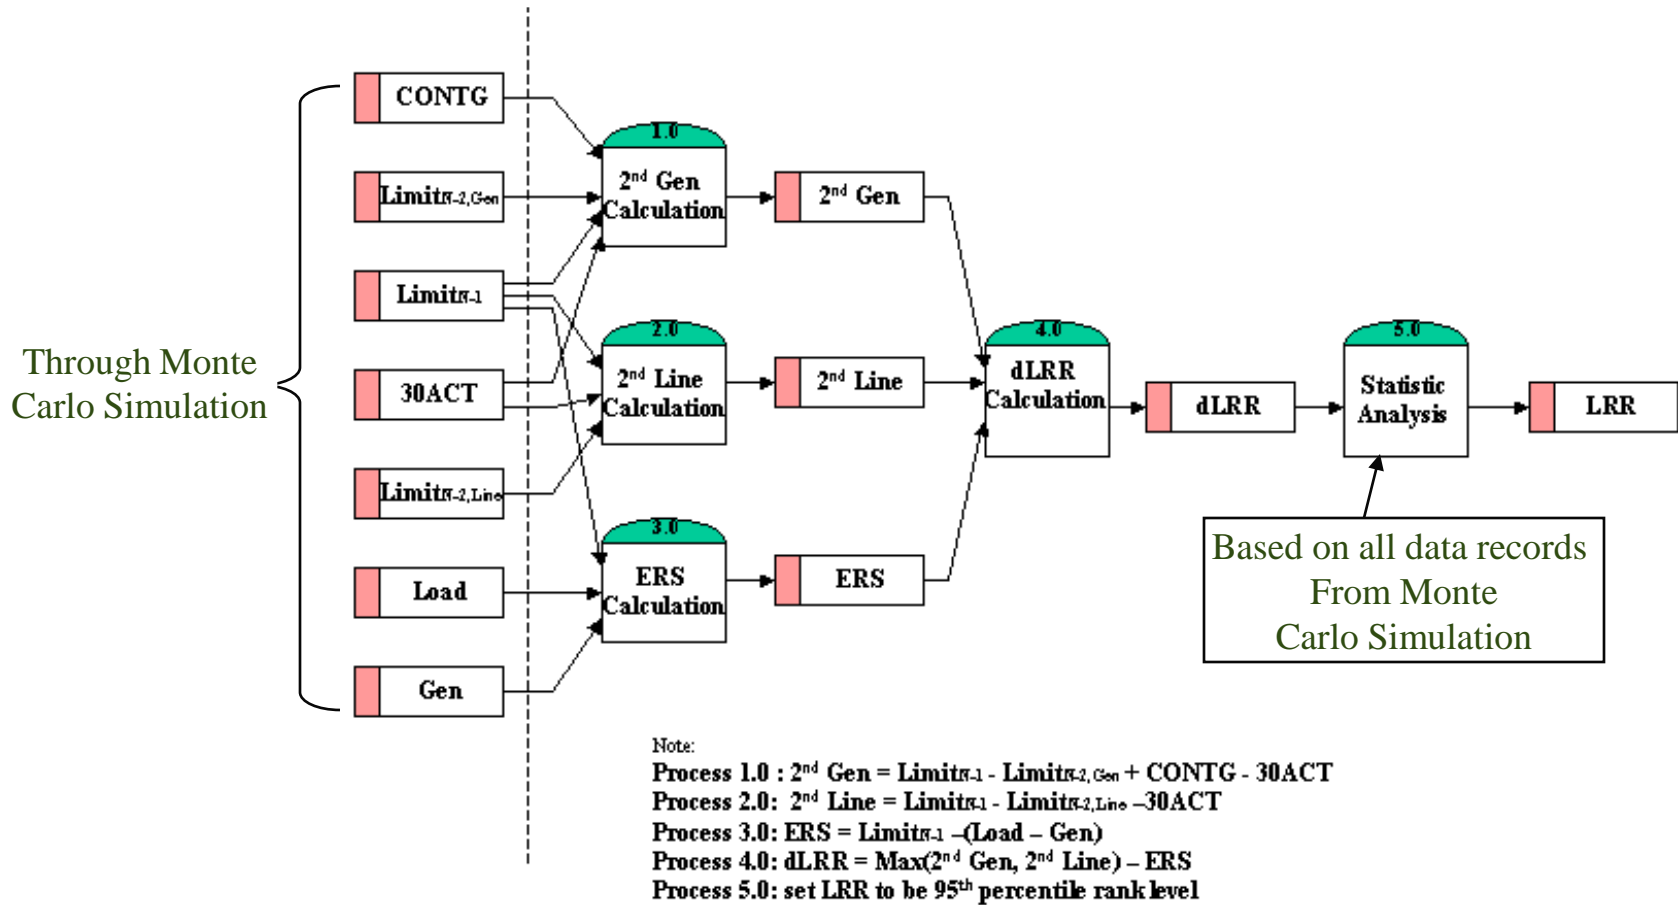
Through Monte Carlo Simulation

CONTG

$Limit_{N-2,Gen}$

$Limit_{N-1}$

30ACT

$Limit_{N-2,Line}$

Load

Gen

1.0

$2^{nd}$ Gen Calculation

2.0

$2^{nd}$ Line Calculation

3.0

ERS Calculation

$2^{nd}$ Gen

$2^{nd}$ Line

ERS

4.0

dLRR Calculation

dLRR

5.0

Statistic Analysis

LRR

Based on all data records From Monte Carlo Simulation

Note:
Process 1.0 : $2^{nd}$ Gen = $Limit_{N-1}$ - $Limit_{N-2,Gen}$ + CONTG - 30ACT
Process 2.0: $2^{nd}$ Line = $Limit_{N-1}$ - $Limit_{N-2,Line}$ –30ACT
Process 3.0: ERS = $Limit_{N-1}$ –(Load – Gen)
Process 4.0: dLRR = Max($2^{nd}$ Gen, $2^{nd}$ Line) – ERS
Process 5.0: set LRR to be $95^{th}$ percentile rank level